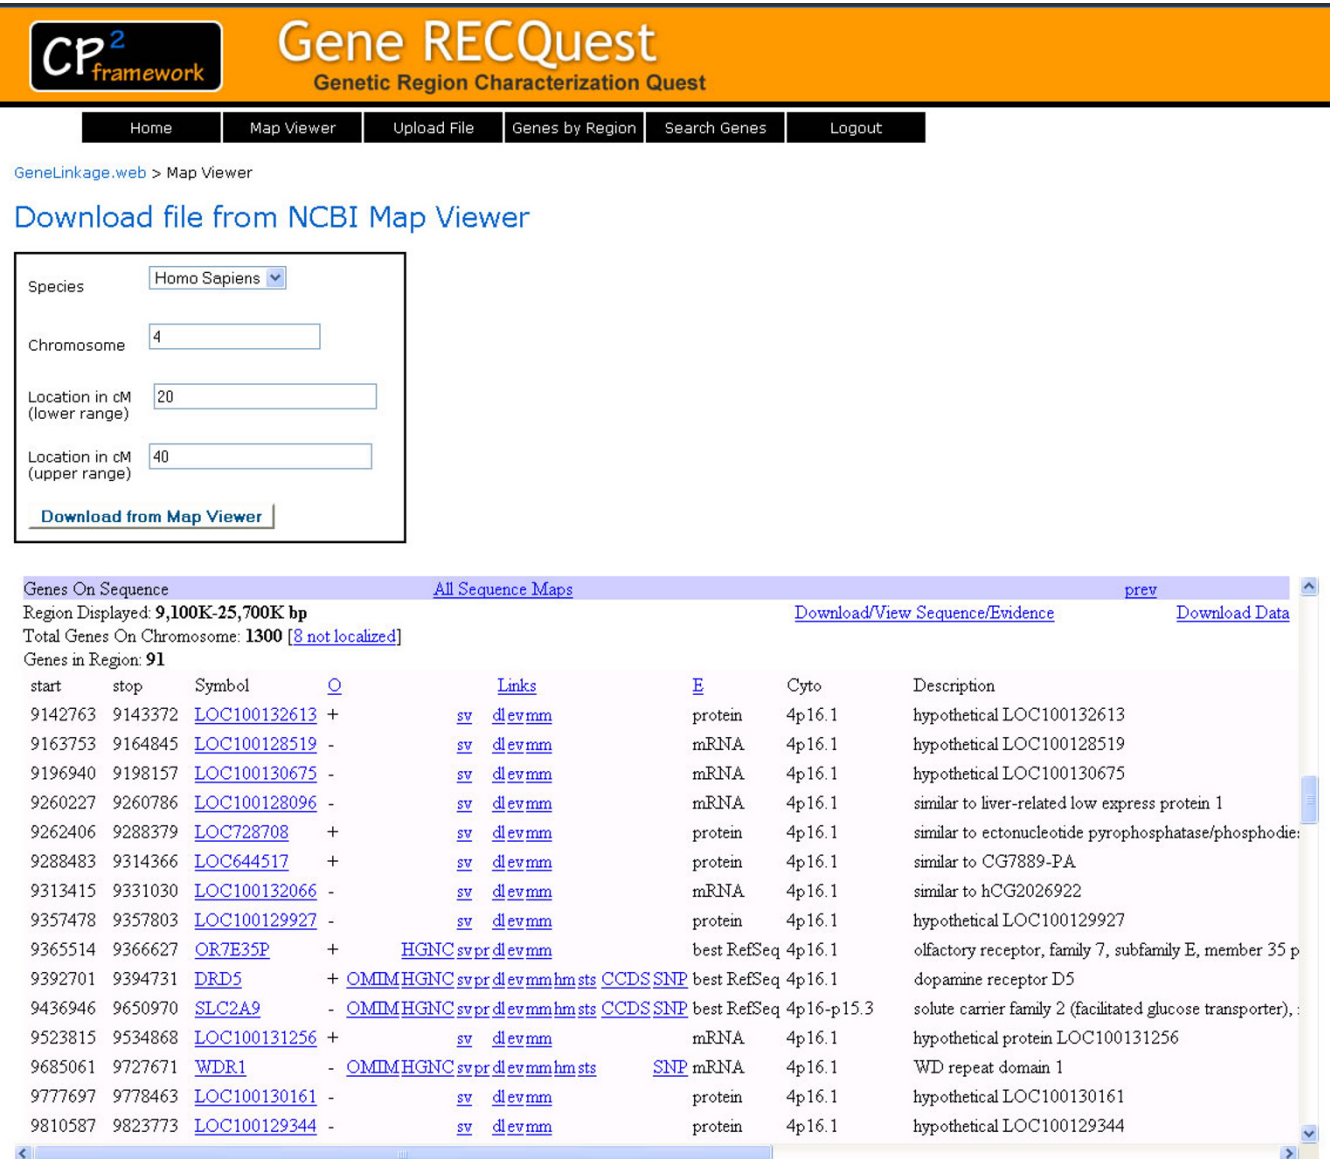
CP$^2$ framework

Gene RECQuest
Genetic Region Characterization Quest

Home | Map Viewer | Upload File | Genes by Region | Search Genes | Logout

GeneLinkage.web > Map Viewer

Download file from NCBI Map Viewer

Species: Homo Sapiens

Chromosome: 4

Location in cM (lower range): 20

Location in cM (upper range): 40

Download from Map Viewer

Genes On Sequence | All Sequence Maps | prev

Region Displayed: 9,100K-25,700K bp | Download/View Sequence/Evidence | Download Data

Total Genes On Chromosome: 1300 [8 not localized]

Genes in Region: 91

| start | stop | Symbol | O | Links | E | Cyto | Description |
|---|---|---|---|---|---|---|---|
| 9142763 | 9143372 | LOC100132613 | + | sv dl ev mm | protein | 4p16.1 | hypothetical LOC100132613 |
| 9163753 | 9164845 | LOC100128519 | - | sv dl ev mm | mRNA | 4p16.1 | hypothetical LOC100128519 |
| 9196940 | 9198157 | LOC100130675 | - | sv dl ev mm | mRNA | 4p16.1 | hypothetical LOC100130675 |
| 9260227 | 9260786 | LOC100128096 | - | sv dl ev mm | mRNA | 4p16.1 | similar to liver-related low express protein 1 |
| 9262406 | 9288379 | LOC728708 | + | sv dl ev mm | protein | 4p16.1 | similar to ectonucleotide pyrophosphatase/phosphodie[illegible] |
| 9288483 | 9314366 | LOC644517 | + | sv dl ev mm | protein | 4p16.1 | similar to CG7889-PA |
| 9313415 | 9331030 | LOC100132066 | - | sv dl ev mm | mRNA | 4p16.1 | similar to hCG2026922 |
| 9357478 | 9357803 | LOC100129927 | - | sv dl ev mm | protein | 4p16.1 | hypothetical LOC100129927 |
| 9365514 | 9366627 | OR7E35P | + | HGNC sv pr dl ev mm | best RefSeq | 4p16.1 | olfactory receptor, family 7, subfamily E, member 35 p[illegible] |
| 9392701 | 9394731 | DRD5 | + | OMIM HGNC sv pr dl ev mm hm sts CCDS SNP | best RefSeq | 4p16.1 | dopamine receptor D5 |
| 9436946 | 9650970 | SLC2A9 | - | OMIM HGNC sv pr dl ev mm hm sts CCDS SNP | best RefSeq | 4p16-p15.3 | solute carrier family 2 (facilitated glucose transporter), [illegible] |
| 9523815 | 9534868 | LOC100131256 | + | sv dl ev mm | mRNA | 4p16.1 | hypothetical protein LOC100131256 |
| 9685061 | 9727671 | WDR1 | - | OMIM HGNC sv pr dl ev mm hm sts SNP | mRNA | 4p16.1 | WD repeat domain 1 |
| 9777697 | 9778463 | LOC100130161 | - | sv dl ev mm | protein | 4p16.1 | hypothetical LOC100130161 |
| 9810587 | 9823773 | LOC100129344 | - | sv dl ev mm | protein | 4p16.1 | hypothetical LOC100129344 |